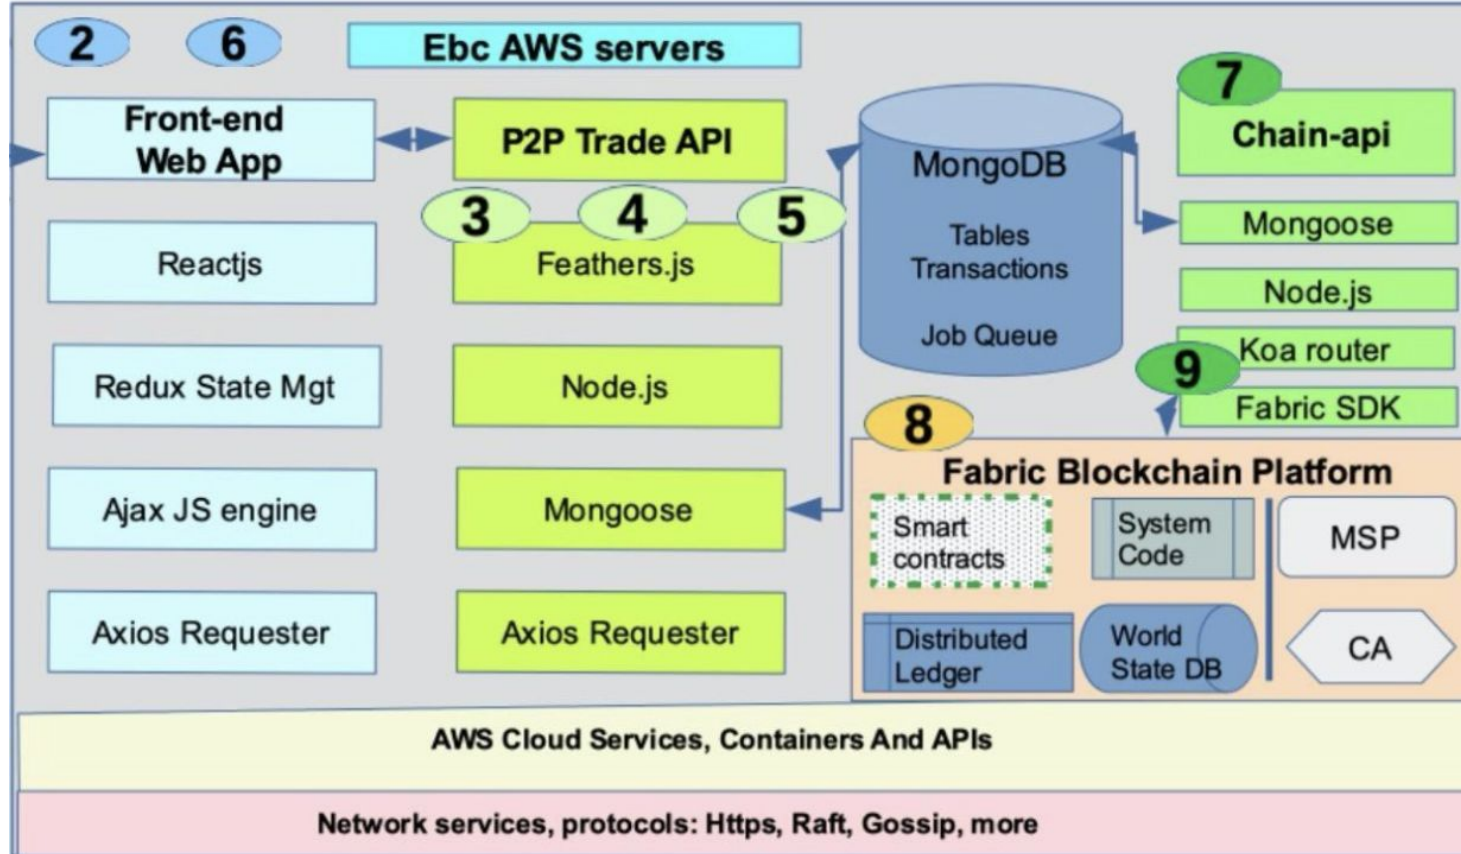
2
6
Ebc AWS servers

Front-end Web App
P2P Trade API
MongoDB
Tables
Transactions
Job Queue
7
Chain-api

3
4
5
Feathers.js
Reactjs
Mongoose
Node.js
Koa router
9
Fabric SDK

Redux State Mgt
Node.js
8
Fabric Blockchain Platform

Ajax JS engine
Mongoose
Smart contracts
System Code
MSP

Axios Requester
Axios Requester
Distributed Ledger
World State DB
CA

AWS Cloud Services, Containers And APIs

Network services, protocols: Https, Raft, Gossip, more